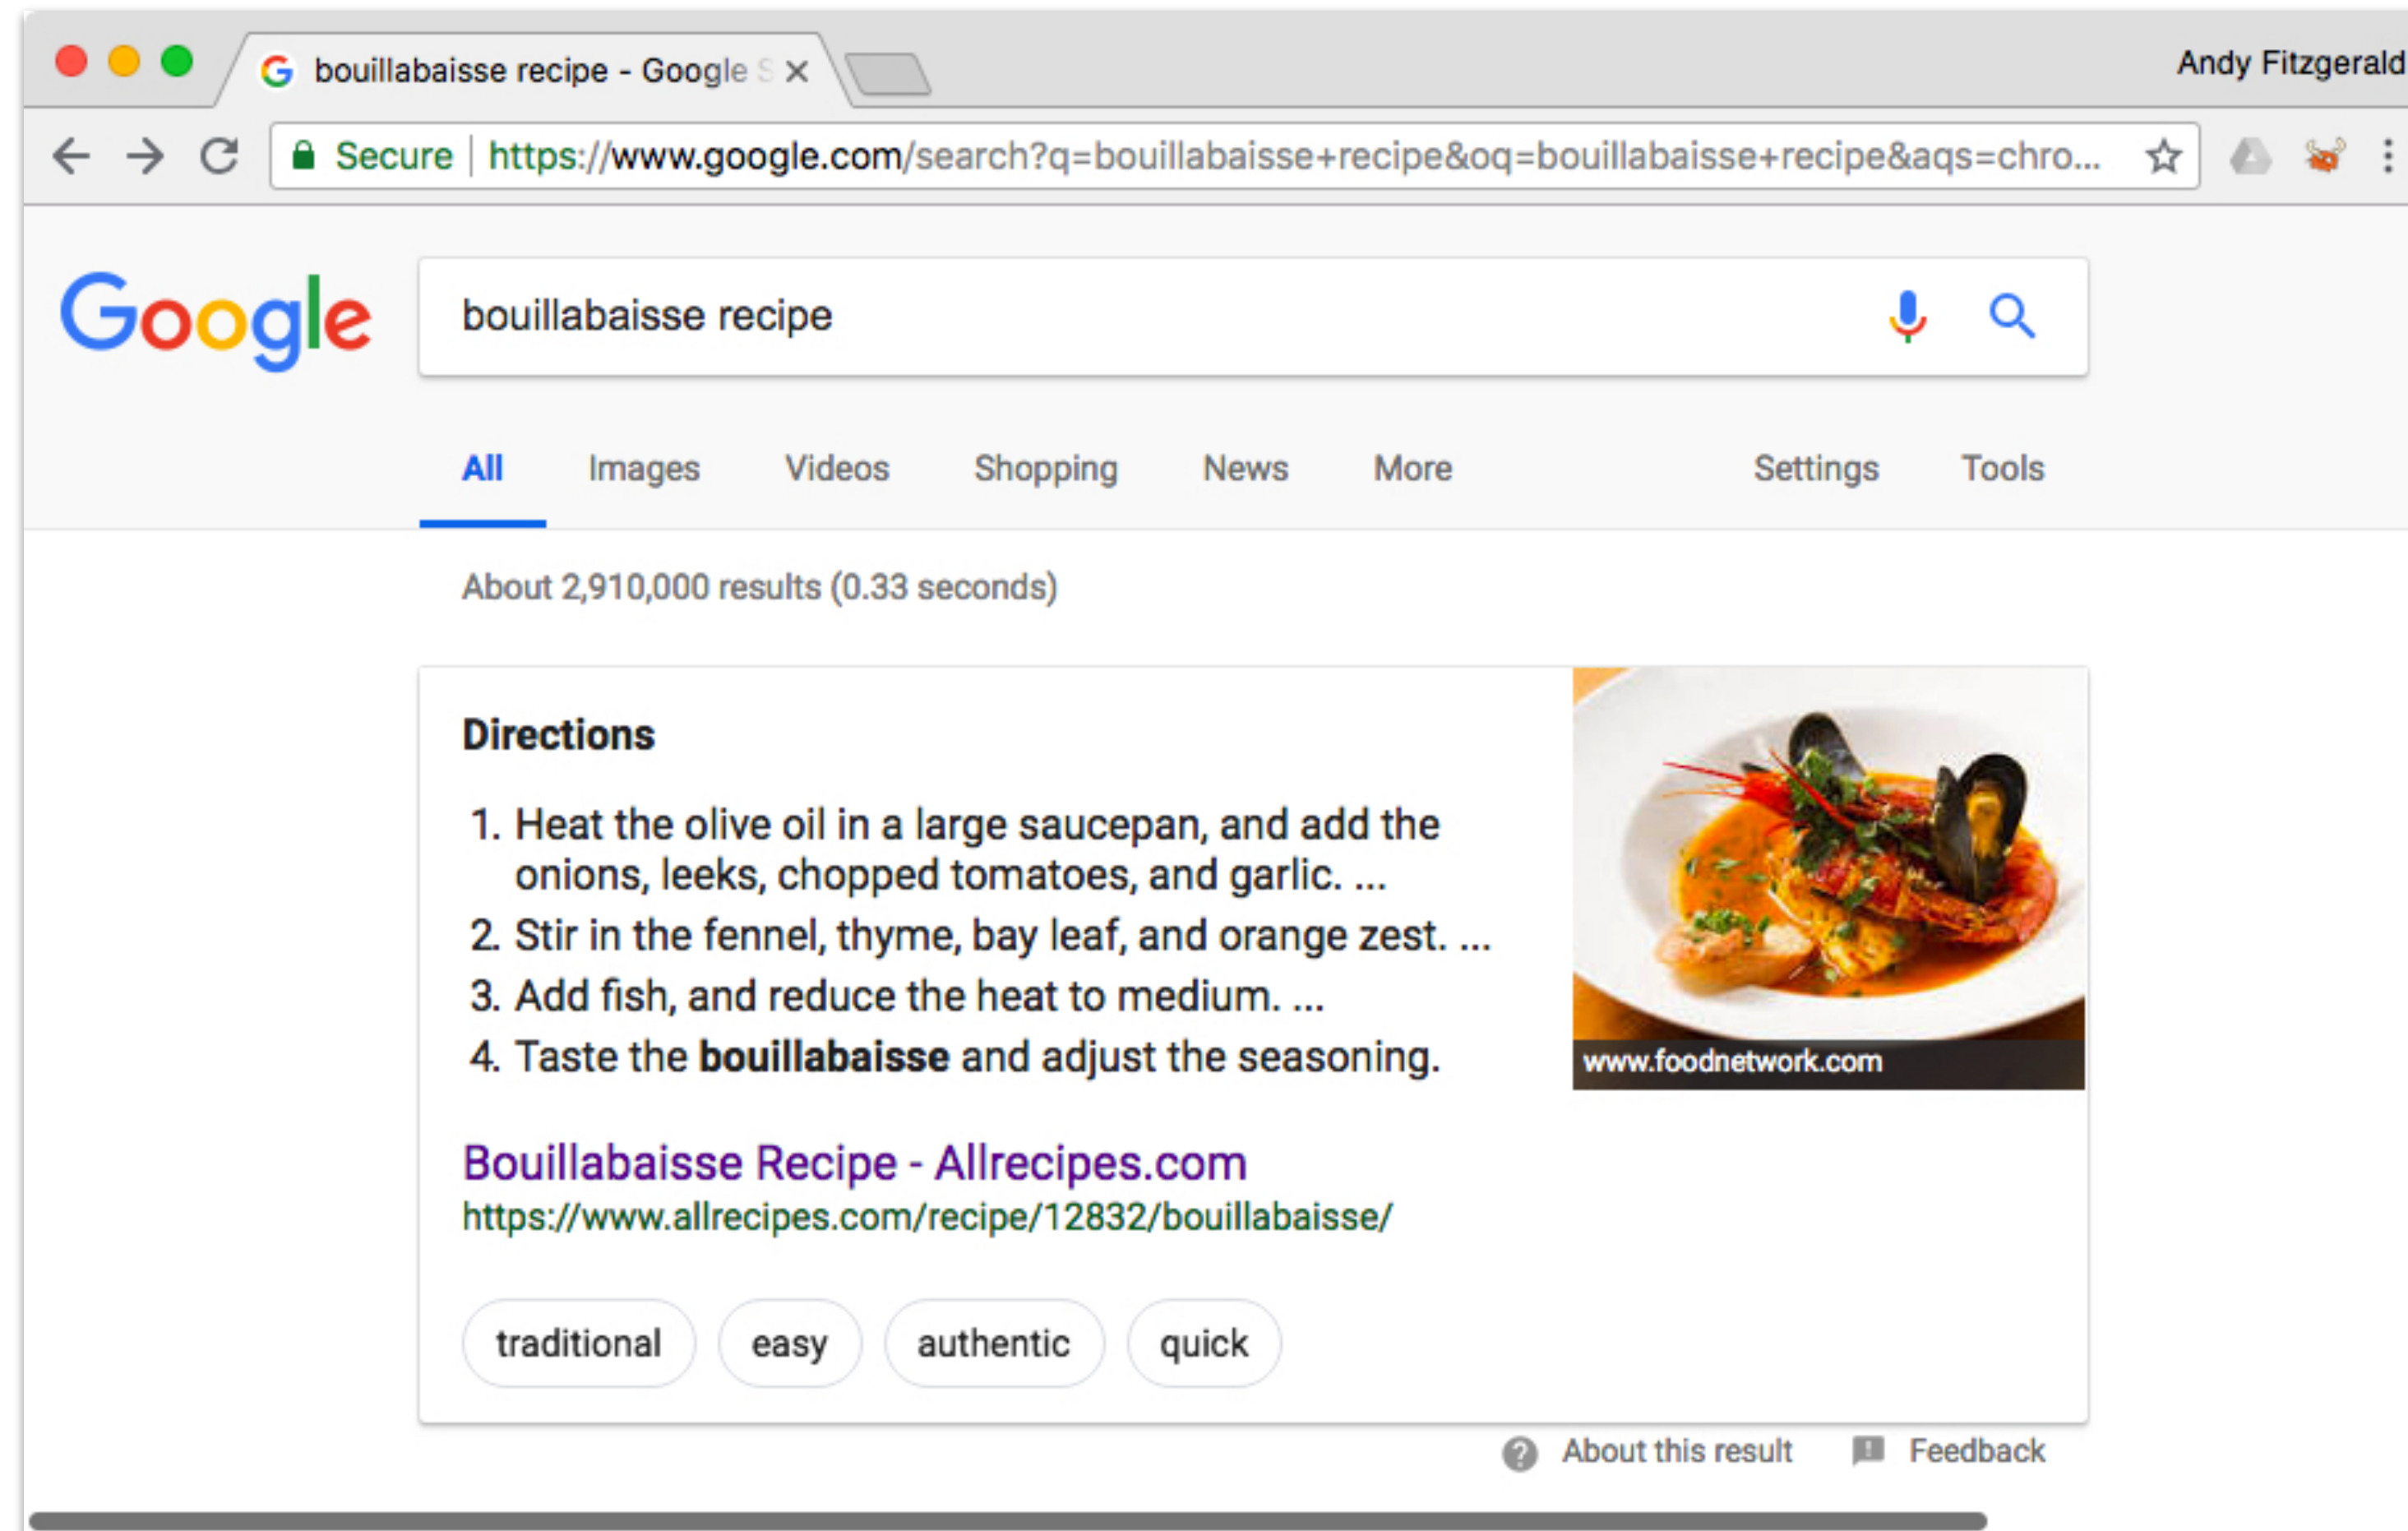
bouillabaisse recipe - Google S ×

Andy Fitzgerald

Secure | https://www.google.com/search?q=bouillabaisse+recipe&oq=bouillabaisse+recipe&aqs=chro...

Google

bouillabaisse recipe

All Images Videos Shopping News More Settings Tools

About 2,910,000 results (0.33 seconds)

Directions

1. Heat the olive oil in a large saucepan, and add the onions, leeks, chopped tomatoes, and garlic. ...
2. Stir in the fennel, thyme, bay leaf, and orange zest. ...
3. Add fish, and reduce the heat to medium. ...
4. Taste the **bouillabaisse** and adjust the seasoning.

www.foodnetwork.com

Bouillabaisse Recipe - Allrecipes.com
https://www.allrecipes.com/recipe/12832/bouillabaisse/

traditional easy authentic quick

About this result Feedback